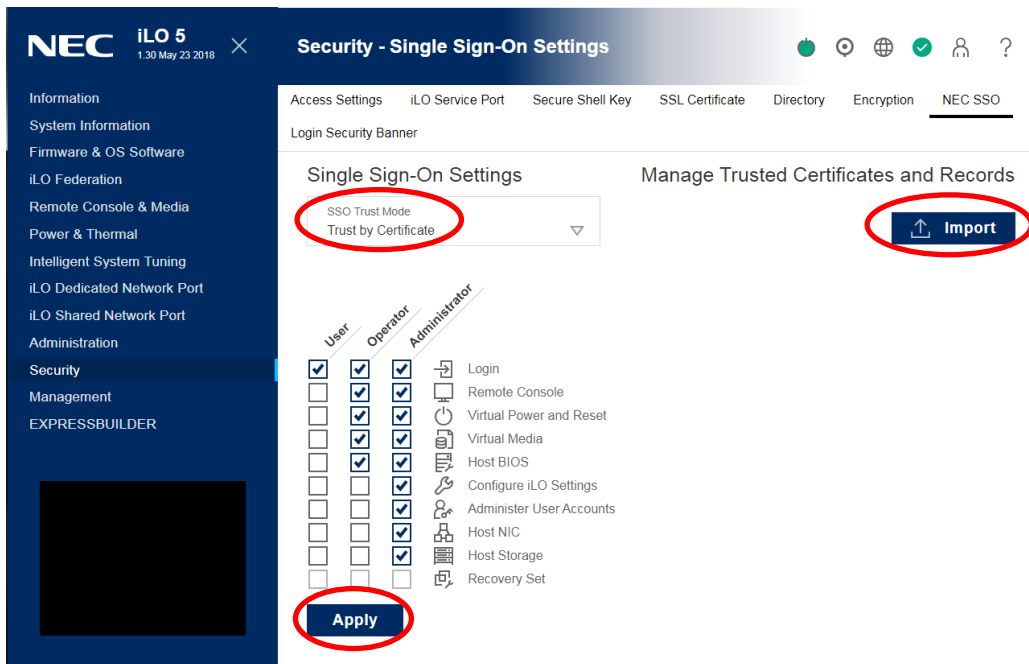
NEC iLO 5
1.30 May 23 2018

Security - Single Sign-On Settings

?

Information
System Information
Firmware & OS Software
iLO Federation
Remote Console & Media
Power & Thermal
Intelligent System Tuning
iLO Dedicated Network Port
iLO Shared Network Port
Administration
Security
Management
EXPRESSBUILDER

Access Settings | iLO Service Port | Secure Shell Key | SSL Certificate | Directory | Encryption | NEC SSO
Login Security Banner

Single Sign-On Settings

SSO Trust Mode
Trust by Certificate

Manage Trusted Certificates and Records

Import

User
Operator
Administrator

Login
Remote Console
Virtual Power and Reset
Virtual Media
Host BIOS
Configure iLO Settings
Administer User Accounts
Host NIC
Host Storage
Recovery Set

Apply